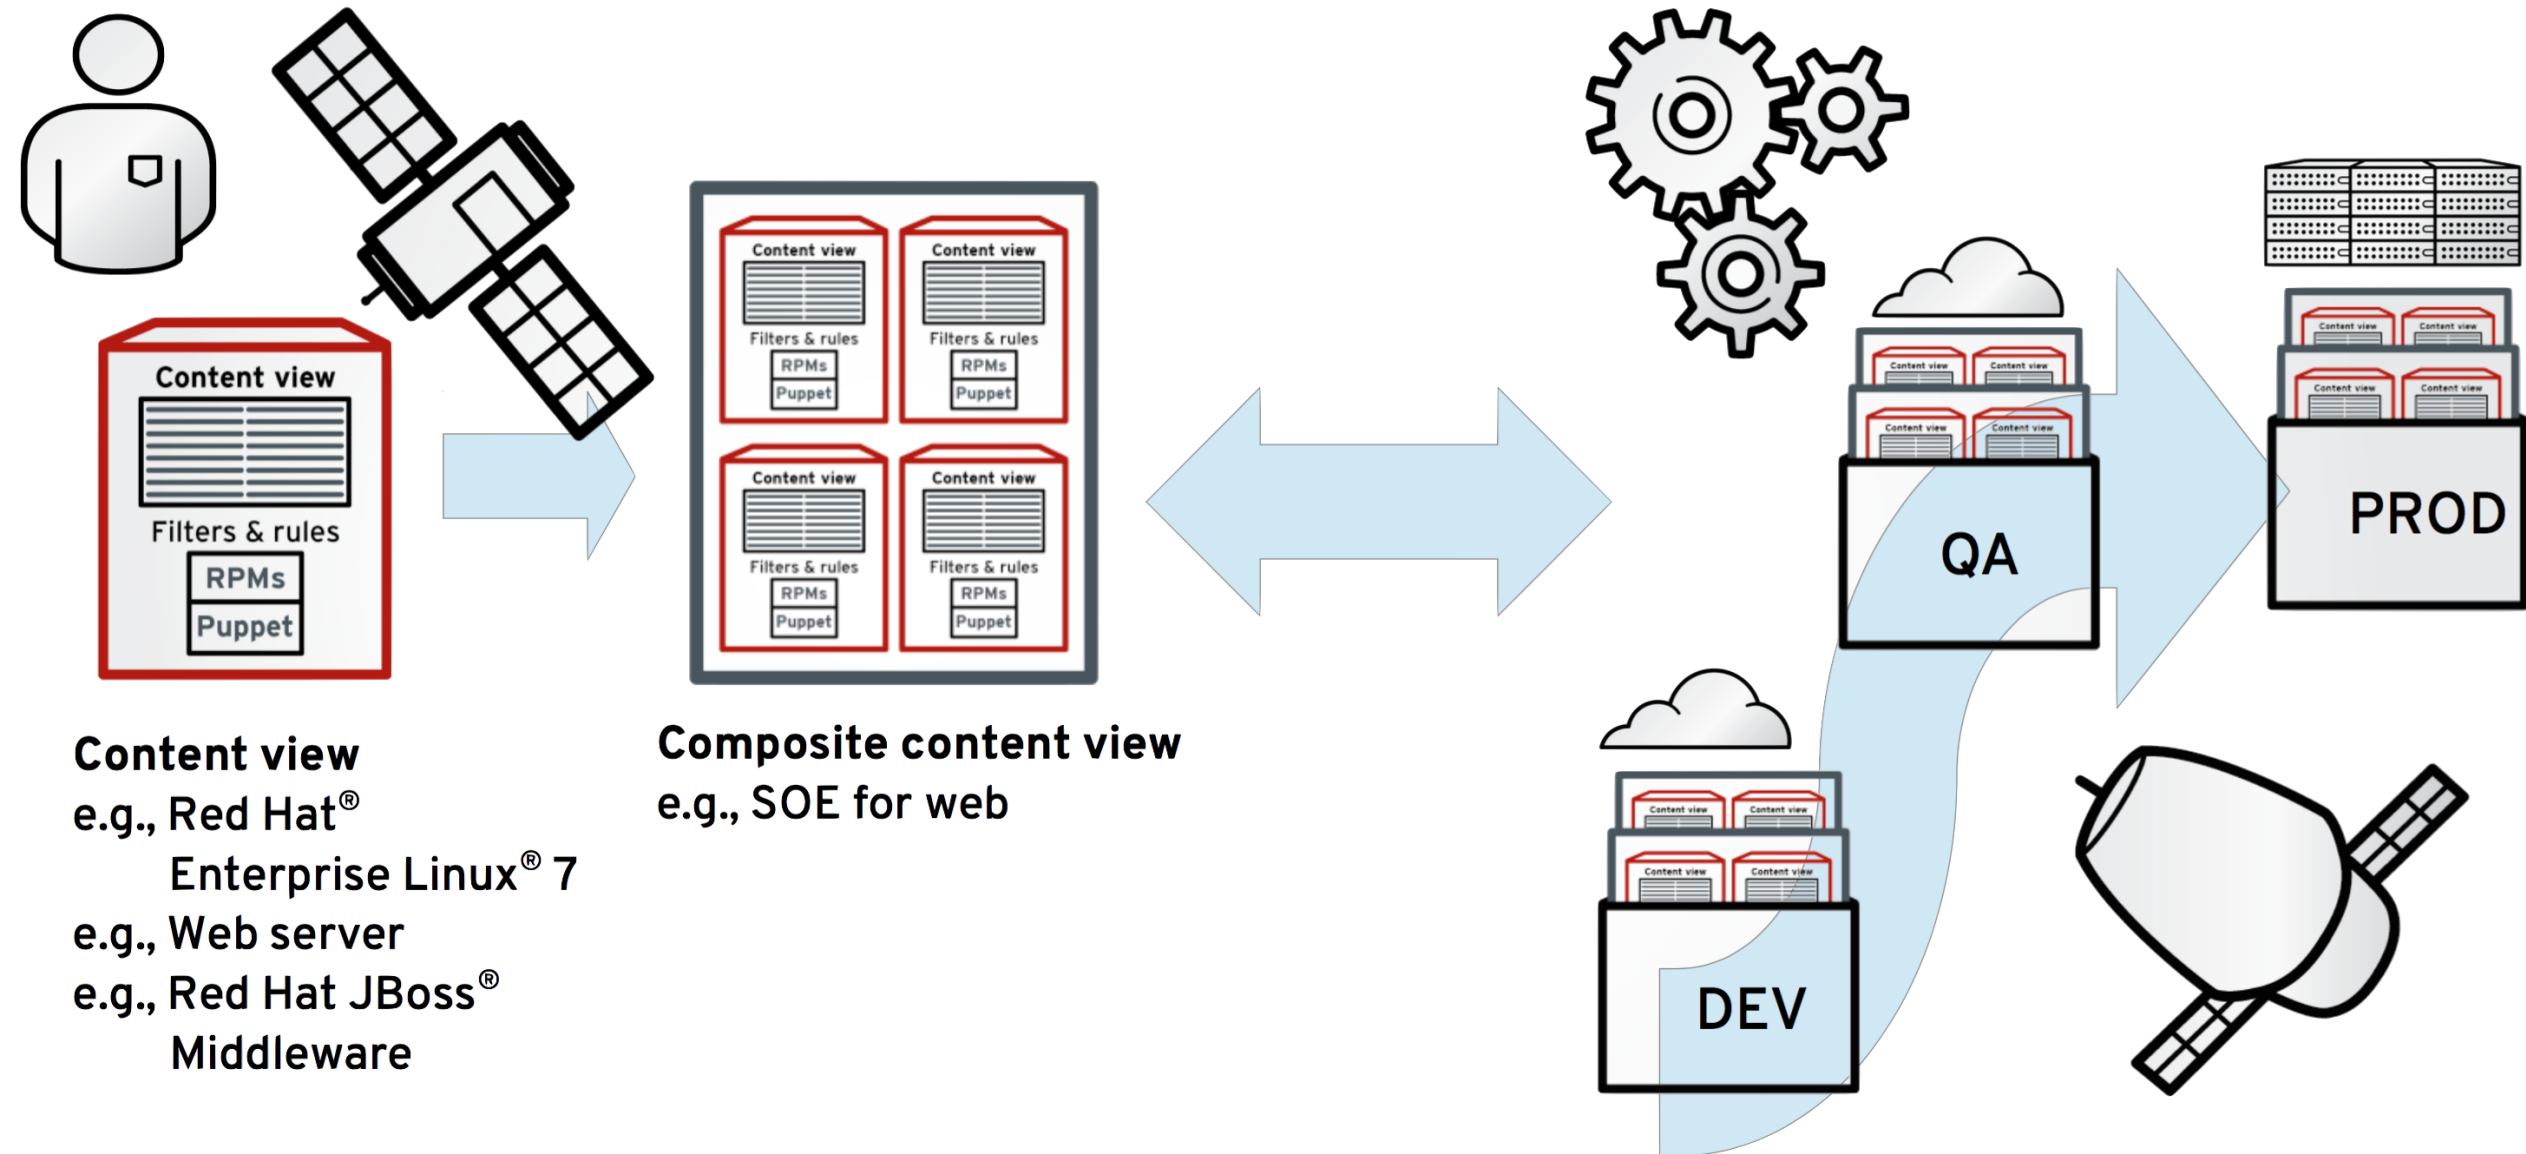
Content view

Filters & rules

RPMs

Puppet

Content view

Filters & rules

RPMs

Puppet

Content view

Filters & rules

RPMs

Puppet

Content view

Filters & rules

RPMs

Puppet

Content view

Filters & rules

RPMs

Puppet

Content view
e.g., Red Hat®
Enterprise Linux® 7
e.g., Web server
e.g., Red Hat JBoss®
Middleware

Composite content view
e.g., SOE for web

Content view Content view
Content view Content view

QA

Content view Content view
Content view Content view

PROD

Content view Content view
Content view Content view

DEV